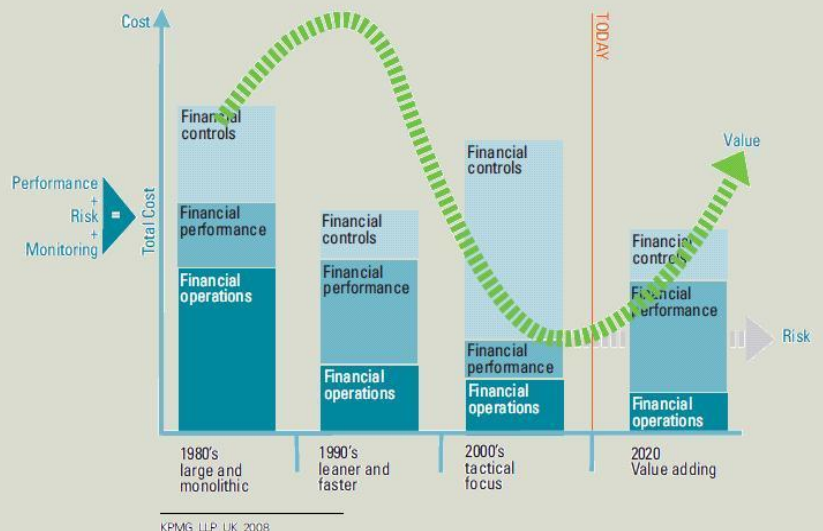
Cost

TODAY

Value

Performance + Risk + Monitoring =

Total Cost

Financial controls
Financial performance
Financial operations

Financial controls
Financial performance
Financial operations

Financial controls
Financial performance
Financial operations

Financial controls
Financial performance
Financial operations

Risk

1980's large and monolithic

1990's leaner and faster

2000's tactical focus

2020 Value adding

KPMG LLP UK 2008